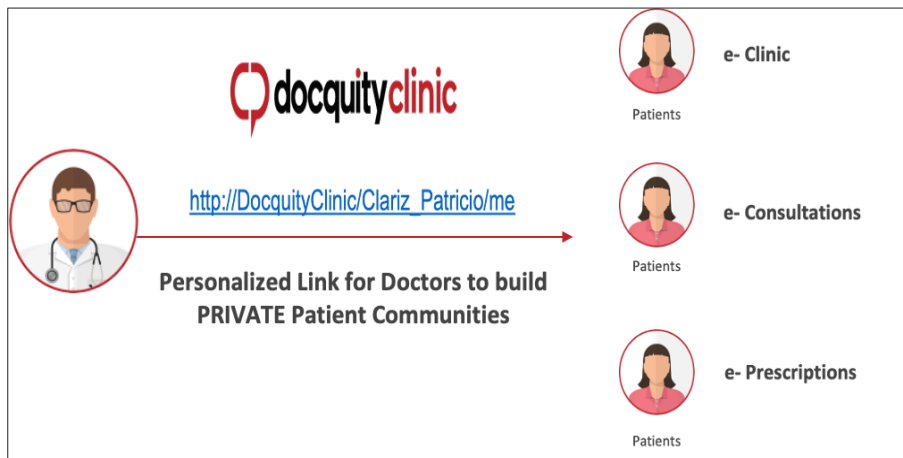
docquityclinic

http://DocquityClinic/Clariz_Patricio/me

Personalized Link for Doctors to build PRIVATE Patient Communities

e- Clinic

Patients

e- Consultations

Patients

e- Prescriptions

Patients